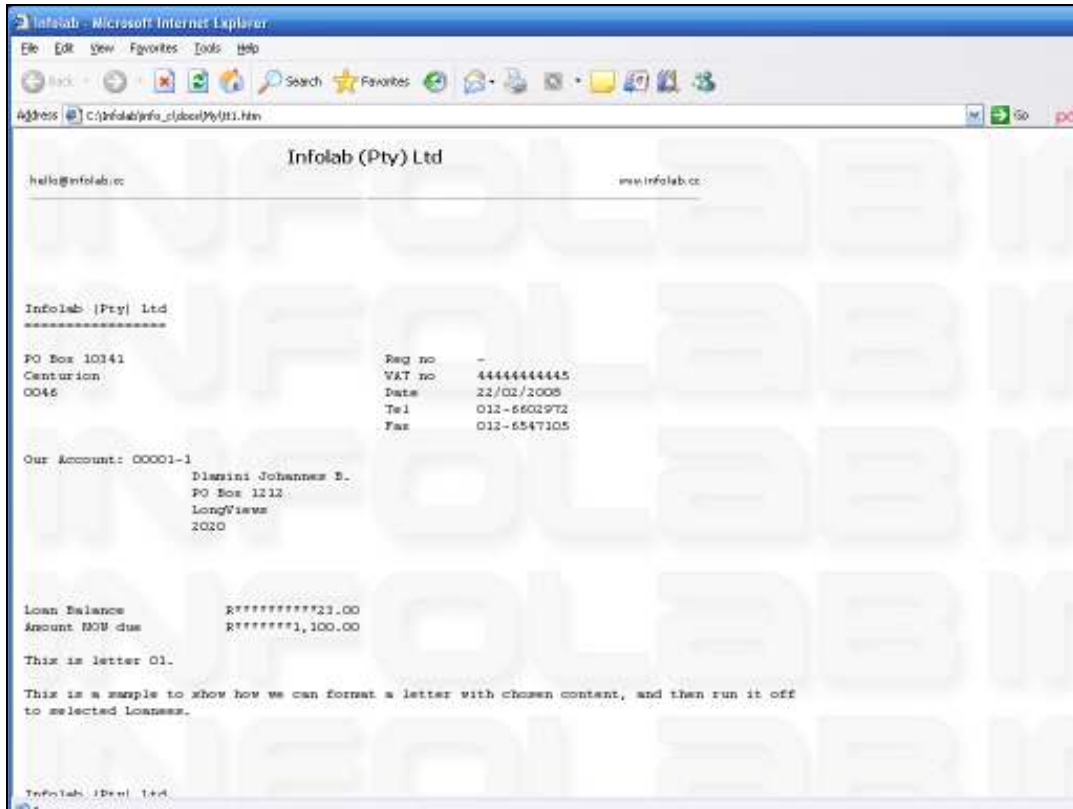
Infolab - Microsoft Internet Explorer

File Edit View Favorites Tools Help

Back Search Favorites

Address C:\Infolab\info_c\docs\My\lt1.htm

Go

Infolab (Pty) Ltd

hallo@infolab.cc

www.infolab.cc

Infolab (Pty) Ltd
==================

PO Box 10341
Centurion
0046

| | |
|---|---|
| Reg no | - |
| VAT no | 44444444445 |
| Date | 22/02/2008 |
| Tel | 012-6602972 |
| Fax | 012-6547105 |

Our Account: 00001-1

Dlamini Johannes B.
PO Box 1212
LongViews
2020

Loan Balance R**********23.00
Amount NOW due R*******1,100.00

This is letter 01.

This is a sample to show how we can format a letter with chosen content, and then run it off to selected Loanees.

Infolab (Pty) Ltd